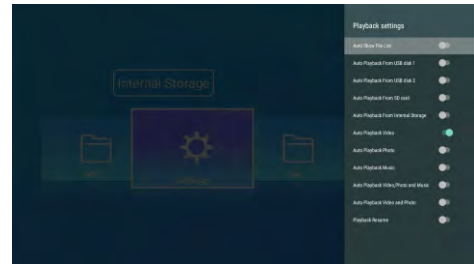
Internal Storage

Playback settings

Auto Show File List

Auto Playback From USB disk 1

Auto Playback From USB disk 2

Auto Playback From SD card

Auto Playback From Internal Storage

Auto Playback Video

Auto Playback Photo

Auto Playback Music

Auto Playback Video,Photo and Music

Auto Playback Video and Photo

Playback Resume